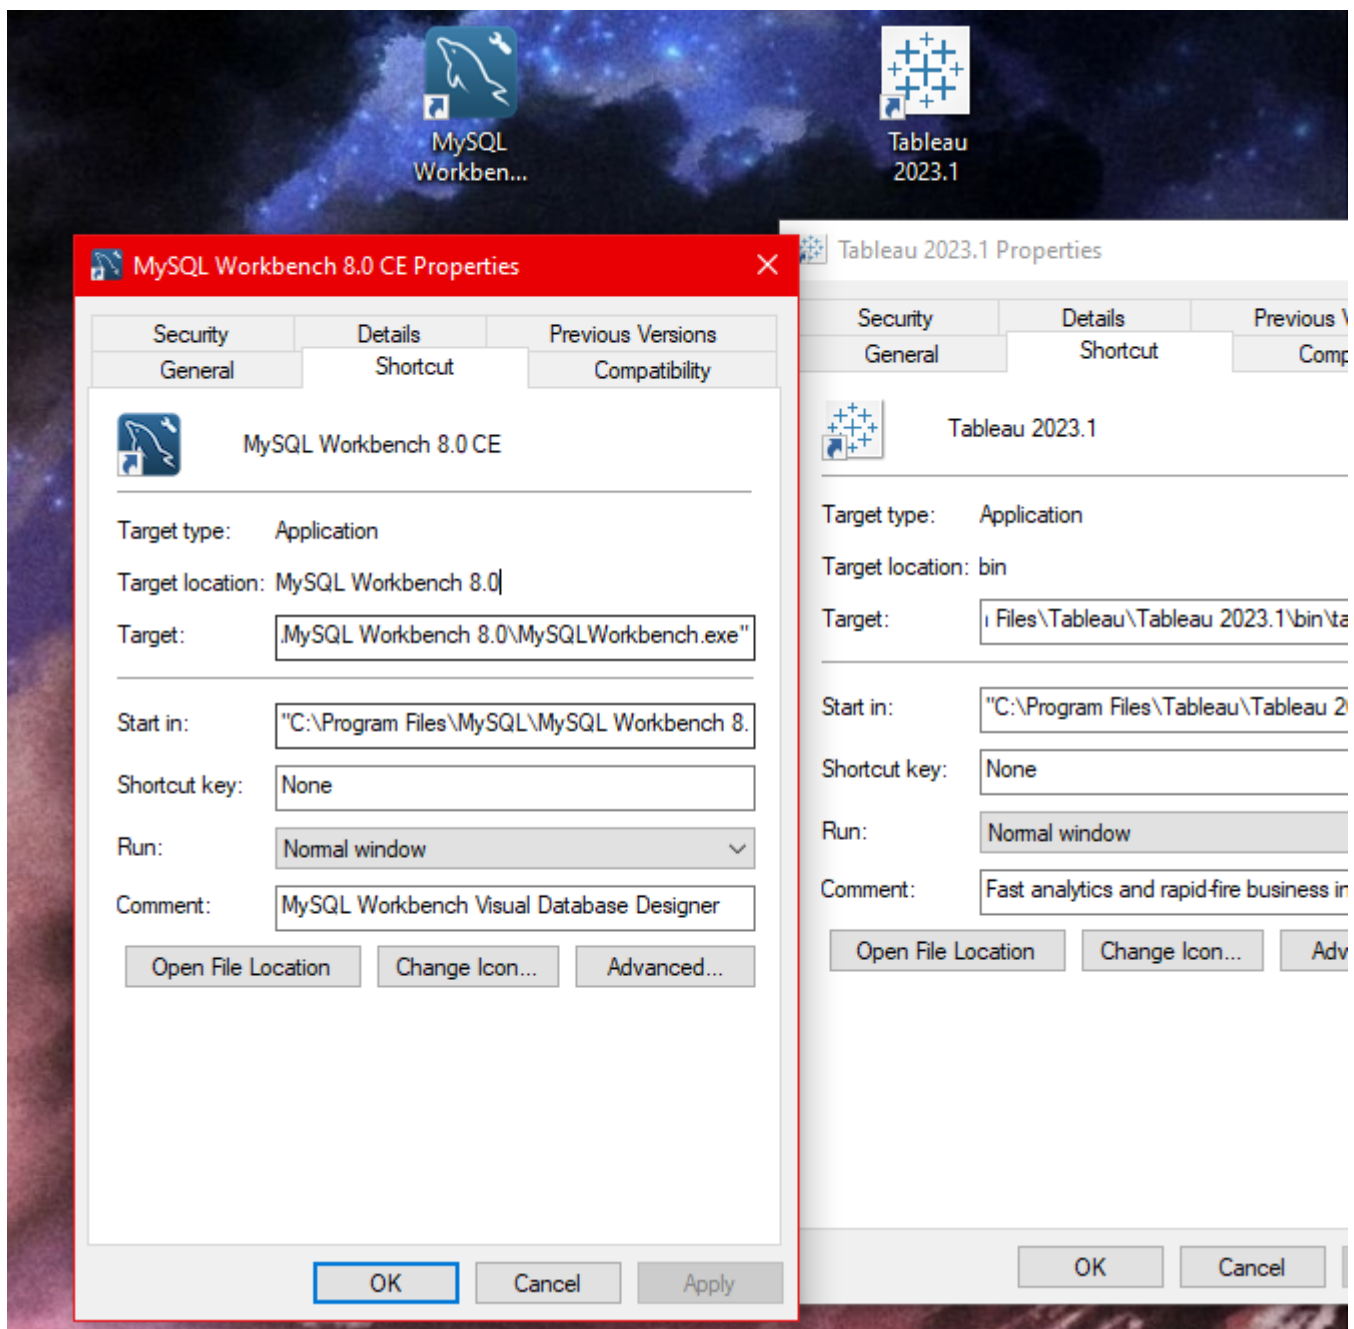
MySQL Workben...

Tableau 2023.1

MySQL Workbench 8.0 CE Properties

Security | Details | Previous Versions
General | Shortcut | Compatibility

MySQL Workbench 8.0 CE

Target type: Application

Target location: MySQL Workbench 8.0

Target: MySQL Workbench 8.0\MySQLWorkbench.exe"

Start in: "C:\Program Files\MySQL\MySQL Workbench 8.

Shortcut key: None

Run: Normal window

Comment: MySQL Workbench Visual Database Designer

Open File Location | Change Icon... | Advanced...

OK | Cancel | Apply

Tableau 2023.1 Properties

Security | Details | Previous V
General | Shortcut | Comp

Tableau 2023.1

Target type: Application

Target location: bin

Target: Files\Tableau\Tableau 2023.1\bin\ta

Start in: "C:\Program Files\Tableau\Tableau 2

Shortcut key: None

Run: Normal window

Comment: Fast analytics and rapid-fire business in

Open File Location | Change Icon... | Adv

OK | Cancel